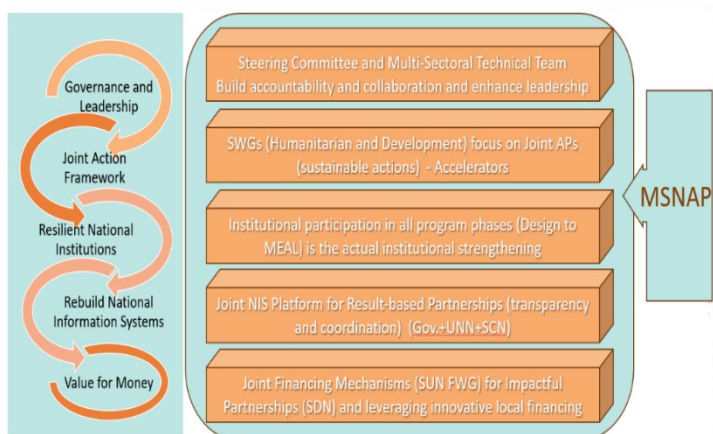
Governance and Leadership

Joint Action Framework

Resilient National Institutions

Rebuild National Information Systems

Value for Money

Steering Committee and Multi-Sectoral Technical Team Build accountability and collaboration and enhance leadership

SWGs (Humanitarian and Development) focus on Joint APs (sustainable actions) - Accelerators

Institutional participation in all program phases (Design to MEAL) is the actual institutional strengthening

Joint NIS Platform for Result-based Partnerships (transparency and coordination) (Gov.+UNN+SCN)

Joint Financing Mechanisms (SUN FWG) for Impactful Partnerships (SDN) and leveraging innovative local financing

MSNAP